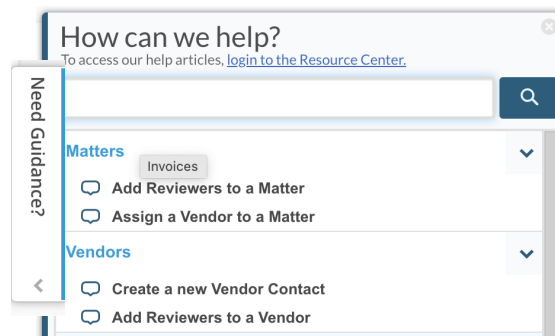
How can we help?
To access our help articles, login to the Resource Center.

Need Guidance?

Matters
Invoices
Add Reviewers to a Matter
Assign a Vendor to a Matter

Vendors
Create a new Vendor Contact
Add Reviewers to a Vendor